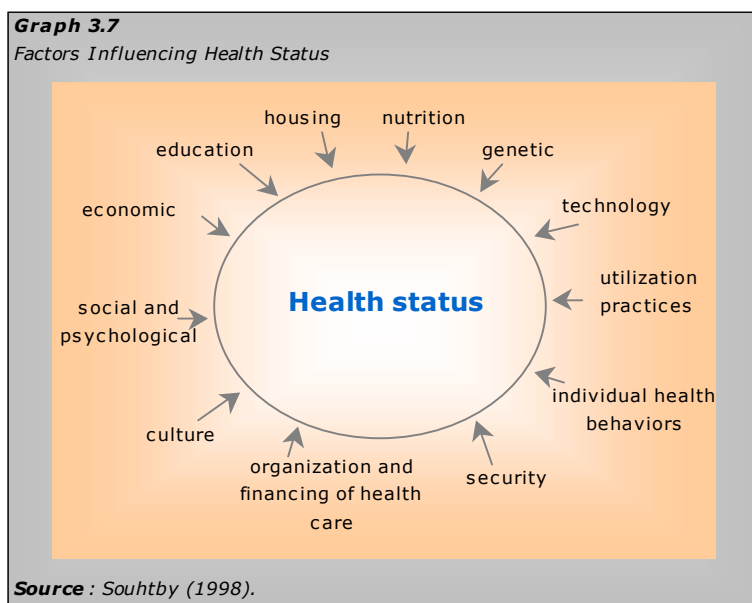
**Graph 3.7**
*Factors Influencing Health Status*

housing
nutrition
education
genetic
economic
technology
utilization practices
social and psychological
**Health status**
individual health behaviors
culture
organization and financing of health care
security

**Source** : *Souhtby (1998).*